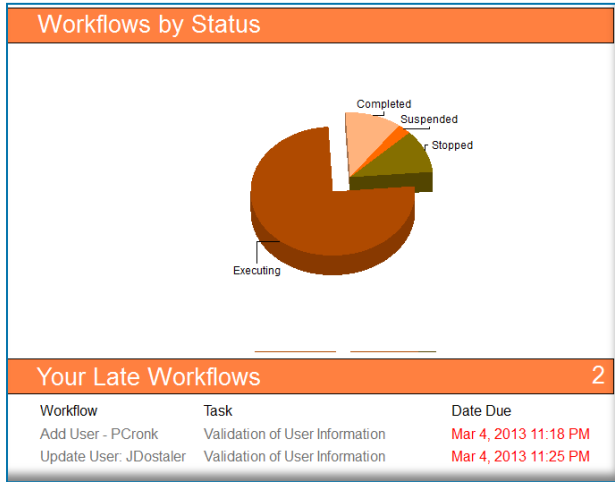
Workflows by Status

Completed
Suspended
Stopped
Executing

Your Late Workflows 2

| Workflow | Task | Date Due |
|---|---|---|
| Add User - PCronk | Validation of User Information | Mar 4, 2013 11:18 PM |
| Update User: JDostaler | Validation of User Information | Mar 4, 2013 11:25 PM |